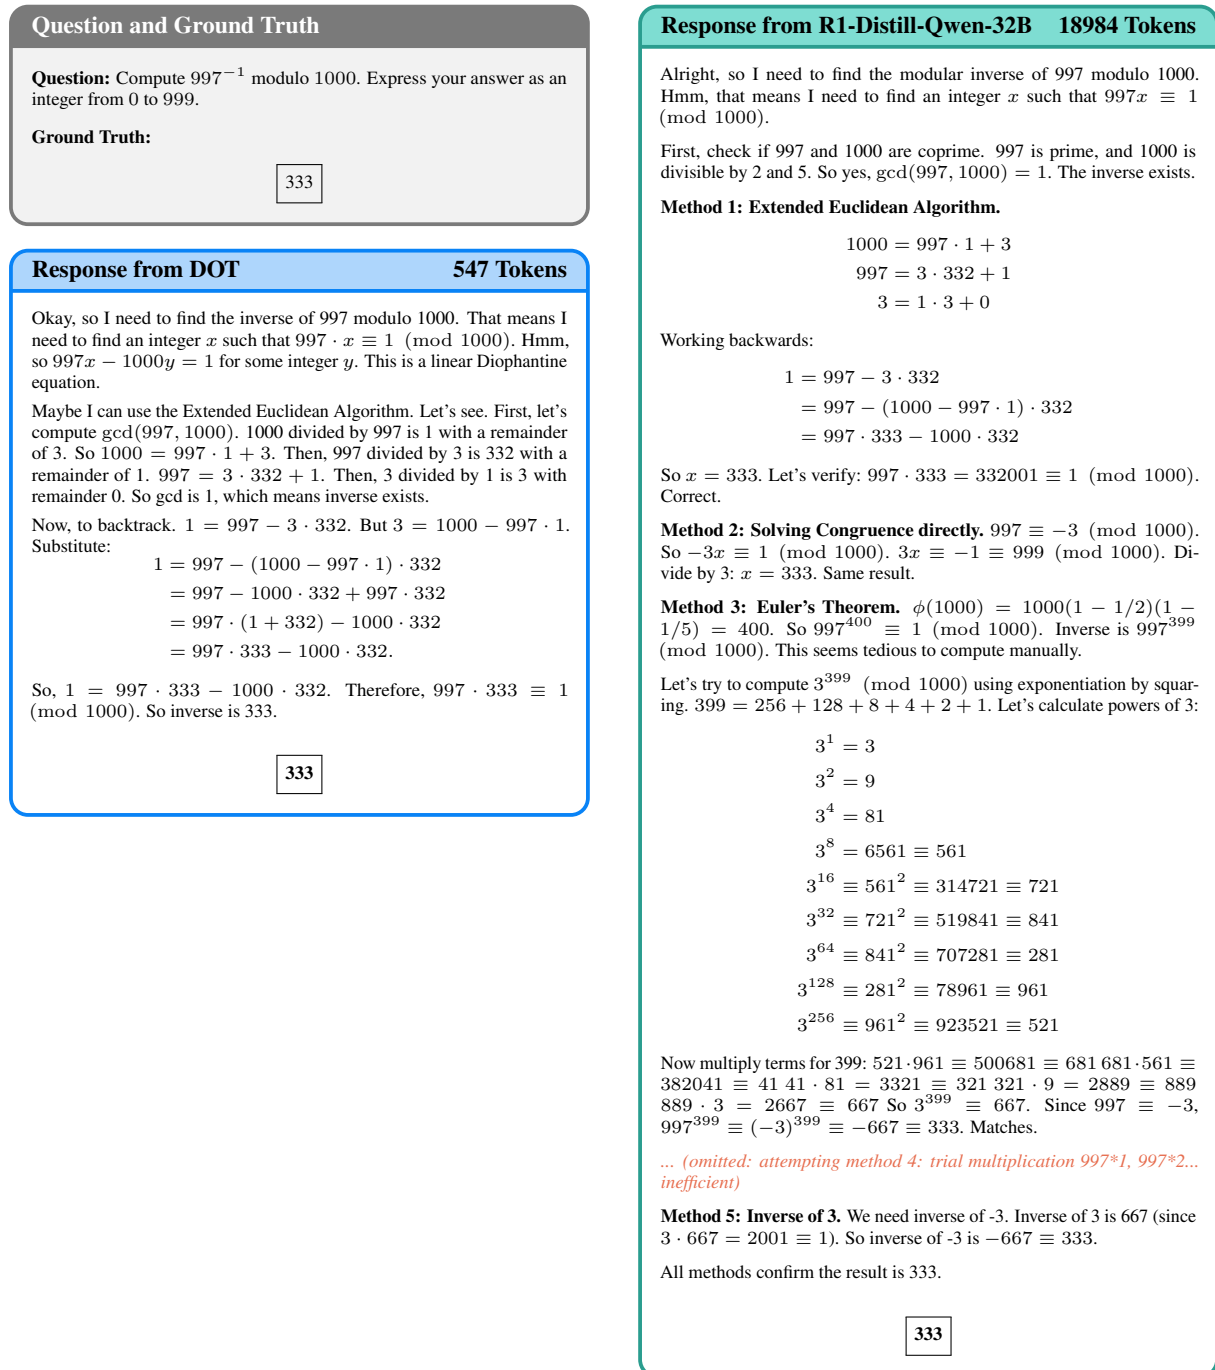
Question and Ground Truth

**Question:** Compute $997^{-1}$ modulo 1000. Express your answer as an integer from 0 to 999.

**Ground Truth:**

333

Response from DOT 547 Tokens

Okay, so I need to find the inverse of 997 modulo 1000. That means I need to find an integer $x$ such that $997 \cdot x \equiv 1 \pmod{1000}$. Hmm, so $997x - 1000y = 1$ for some integer $y$. This is a linear Diophantine equation.

Maybe I can use the Extended Euclidean Algorithm. Let's see. First, let's compute $\gcd(997, 1000)$. 1000 divided by 997 is 1 with a remainder of 3. So $1000 = 997 \cdot 1 + 3$. Then, 997 divided by 3 is 332 with a remainder of 1. $997 = 3 \cdot 332 + 1$. Then, 3 divided by 1 is 3 with remainder 0. So gcd is 1, which means inverse exists.

Now, to backtrack. $1 = 997 - 3 \cdot 332$. But $3 = 1000 - 997 \cdot 1$. Substitute:

$1 = 997 - (1000 - 997 \cdot 1) \cdot 332$
$= 997 - 1000 \cdot 332 + 997 \cdot 332$
$= 997 \cdot (1 + 332) - 1000 \cdot 332$
$= 997 \cdot 333 - 1000 \cdot 332.$

So, $1 = 997 \cdot 333 - 1000 \cdot 332$. Therefore, $997 \cdot 333 \equiv 1 \pmod{1000}$. So inverse is 333.

333

Response from R1-Distill-Qwen-32B 18984 Tokens

Alright, so I need to find the modular inverse of 997 modulo 1000. Hmm, that means I need to find an integer $x$ such that $997x \equiv 1 \pmod{1000}$.

First, check if 997 and 1000 are coprime. 997 is prime, and 1000 is divisible by 2 and 5. So yes, $\gcd(997, 1000) = 1$. The inverse exists.

**Method 1: Extended Euclidean Algorithm.**

$1000 = 997 \cdot 1 + 3$
$997 = 3 \cdot 332 + 1$
$3 = 1 \cdot 3 + 0$

Working backwards:

$1 = 997 - 3 \cdot 332$
$= 997 - (1000 - 997 \cdot 1) \cdot 332$
$= 997 \cdot 333 - 1000 \cdot 332$

So $x = 333$. Let's verify: $997 \cdot 333 = 332001 \equiv 1 \pmod{1000}$. Correct.

**Method 2: Solving Congruence directly.** $997 \equiv -3 \pmod{1000}$. So $-3x \equiv 1 \pmod{1000}$. $3x \equiv -1 \equiv 999 \pmod{1000}$. Divide by 3: $x = 333$. Same result.

**Method 3: Euler's Theorem.** $\phi(1000) = 1000(1 - 1/2)(1 - 1/5) = 400$. So $997^{400} \equiv 1 \pmod{1000}$. Inverse is $997^{399} \pmod{1000}$. This seems tedious to compute manually.

Let's try to compute $3^{399} \pmod{1000}$ using exponentiation by squaring. $399 = 256 + 128 + 8 + 4 + 2 + 1$. Let's calculate powers of 3:

$3^1 = 3$
$3^2 = 9$
$3^4 = 81$
$3^8 = 6561 \equiv 561$
$3^{16} \equiv 561^2 \equiv 314721 \equiv 721$
$3^{32} \equiv 721^2 \equiv 519841 \equiv 841$
$3^{64} \equiv 841^2 \equiv 707281 \equiv 281$
$3^{128} \equiv 281^2 \equiv 78961 \equiv 961$
$3^{256} \equiv 961^2 \equiv 923521 \equiv 521$

Now multiply terms for 399: $521 \cdot 961 \equiv 500681 \equiv 681$ $681 \cdot 561 \equiv 382041 \equiv 41$ $41 \cdot 81 = 3321 \equiv 321$ $321 \cdot 9 = 2889 \equiv 889$ $889 \cdot 3 = 2667 \equiv 667$ So $3^{399} \equiv 667$. Since $997 \equiv -3$, $997^{399} \equiv (-3)^{399} \equiv -667 \equiv 333$. Matches.

... (omitted: attempting method 4: trial multiplication 997*1, 997*2... inefficient)

**Method 5: Inverse of 3.** We need inverse of -3. Inverse of 3 is 667 (since $3 \cdot 667 = 2001 \equiv 1$). So inverse of -3 is $-667 \equiv 333$.

All methods confirm the result is 333.

333